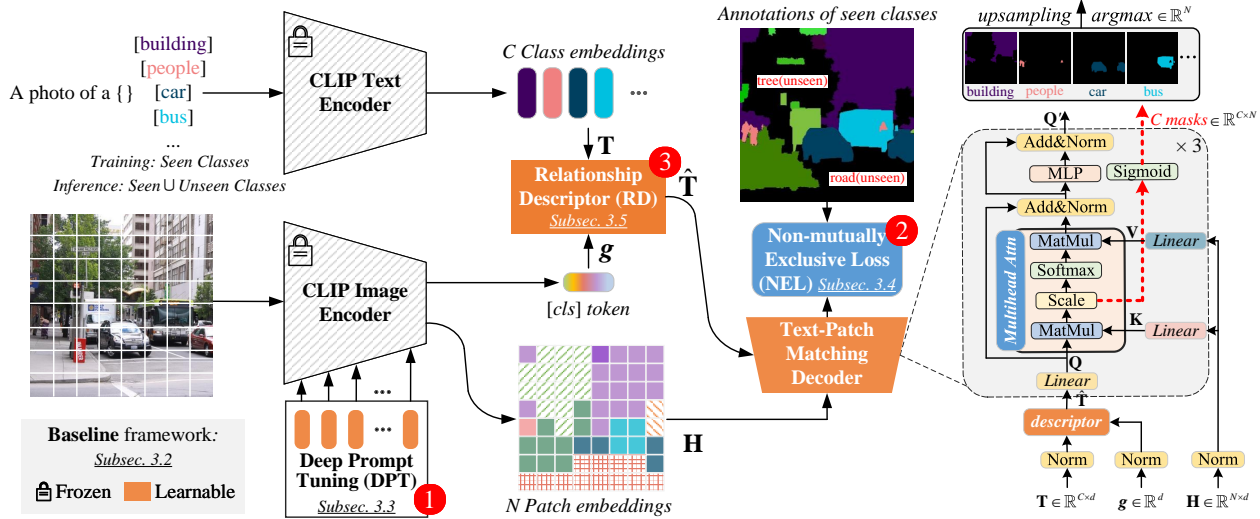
[building]
[people]
A photo of a { } [car]
[bus]
...
Training: Seen Classes
Inference: Seen $\cup$ Unseen Classes

CLIP Text Encoder

C Class embeddings

T

Relationship Descriptor (RD)
Subsec. 3.5
3

$\hat{\mathbf{T}}$

g

[cls] token

CLIP Image Encoder

Deep Prompt Tuning (DPT)
Subsec. 3.3
1

N Patch embeddings

H

Baseline framework:
Subsec. 3.2
Frozen Learnable

Annotations of seen classes
tree(unseen)
road(unseen)

Non-mutually Exclusive Loss (NEL) Subsec. 3.4
2

Text-Patch Matching Decoder

upsampling argmax $\in \mathbb{R}^N$
building people car bus ...

C masks $\in \mathbb{R}^{C\times N}$

Q
Add&Norm
× 3
MLP
Sigmoid
Add&Norm
V
MatMul
Linear
Softmax
Multihead Attn
Scale
K
MatMul
Linear
Q
Linear
$\hat{\mathbf{T}}$
descriptor
Norm
Norm
Norm
$\mathbf{T}\in\mathbb{R}^{C\times d}$
$\boldsymbol{g}\in\mathbb{R}^{d}$
$\mathbf{H}\in\mathbb{R}^{N\times d}$